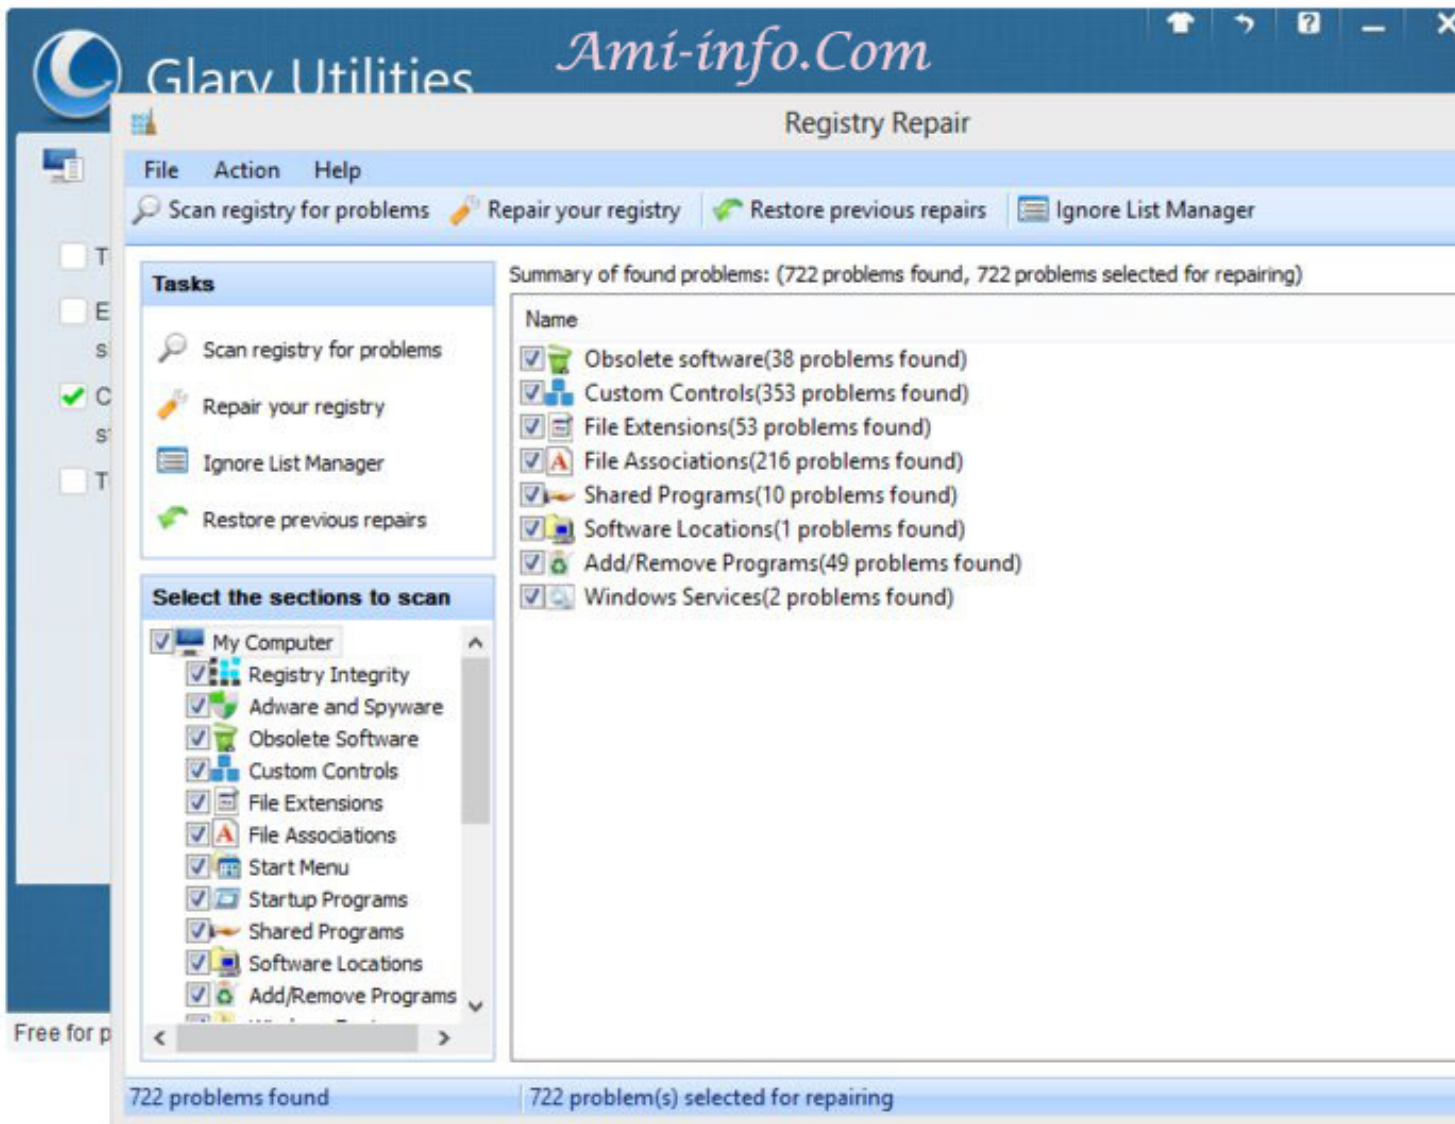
Glary Utilities

Ami-info.Com

Registry Repair

File Action Help

Scan registry for problems Repair your registry Restore previous repairs Ignore List Manager

T
E
S
C
S
T

Tasks

Scan registry for problems
Repair your registry
Ignore List Manager
Restore previous repairs

Select the sections to scan

My Computer
Registry Integrity
Adware and Spyware
Obsolete Software
Custom Controls
File Extensions
File Associations
Start Menu
Startup Programs
Shared Programs
Software Locations
Add/Remove Programs

Summary of found problems: (722 problems found, 722 problems selected for repairing)

Name
Obsolete software(38 problems found)
Custom Controls(353 problems found)
File Extensions(53 problems found)
File Associations(216 problems found)
Shared Programs(10 problems found)
Software Locations(1 problems found)
Add/Remove Programs(49 problems found)
Windows Services(2 problems found)

Free for p

722 problems found
722 problem(s) selected for repairing